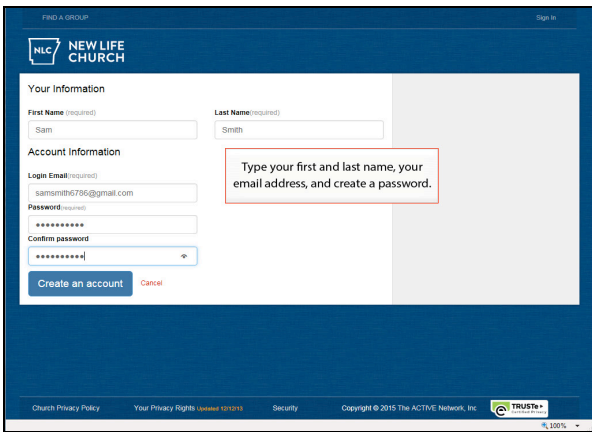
FIND A GROUP

Sign In

NLC NEW LIFE CHURCH

Your Information

First Name (required)

Sam

Last Name (required)

Smith

Account Information

Login Email (required)

samsmith6786@gmail.com

Password (required)

••••••••••

Confirm password

••••••••••

Create an account

Cancel

Type your first and last name, your email address, and create a password.

Church Privacy Policy

Your Privacy Rights Updated 12/12/13

Security

Copyright © 2015 The ACTIVE Network, Inc.

TRUSTe Certified Privacy

100%